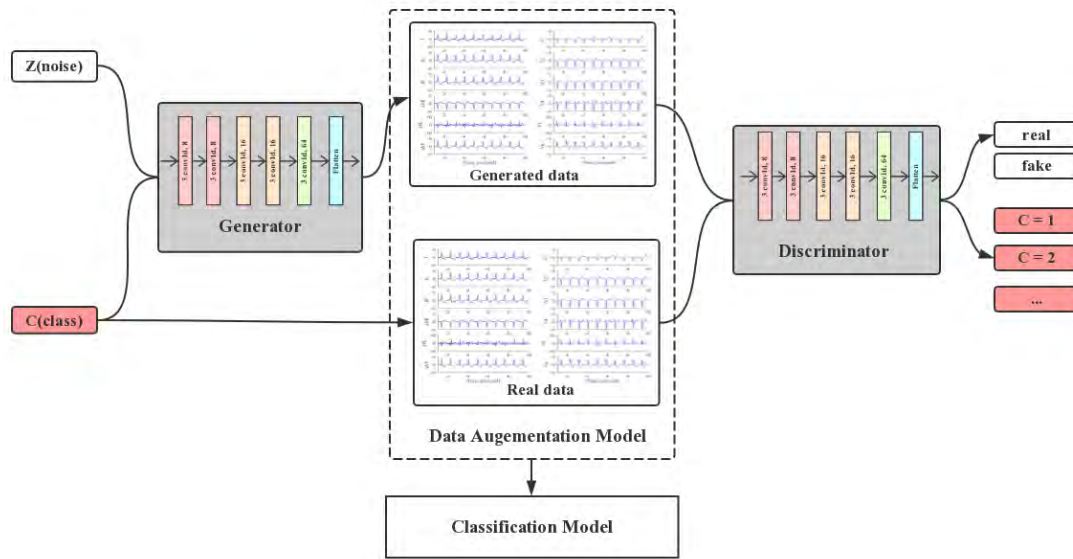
Z(noise)

C(class)

3 conv1d, 8
3 conv1d, 8
3 conv1d, 16
3 conv1d, 16
3 conv1d, 64
Flatten

Generator

Generated data

Real data

Data Augementation Model

3 conv1d, 8
3 conv1d, 8
3 conv1d, 16
3 conv1d, 16
3 conv1d, 64
Flatten

Discriminator

real

fake

C = 1

C = 2

...

Classification Model